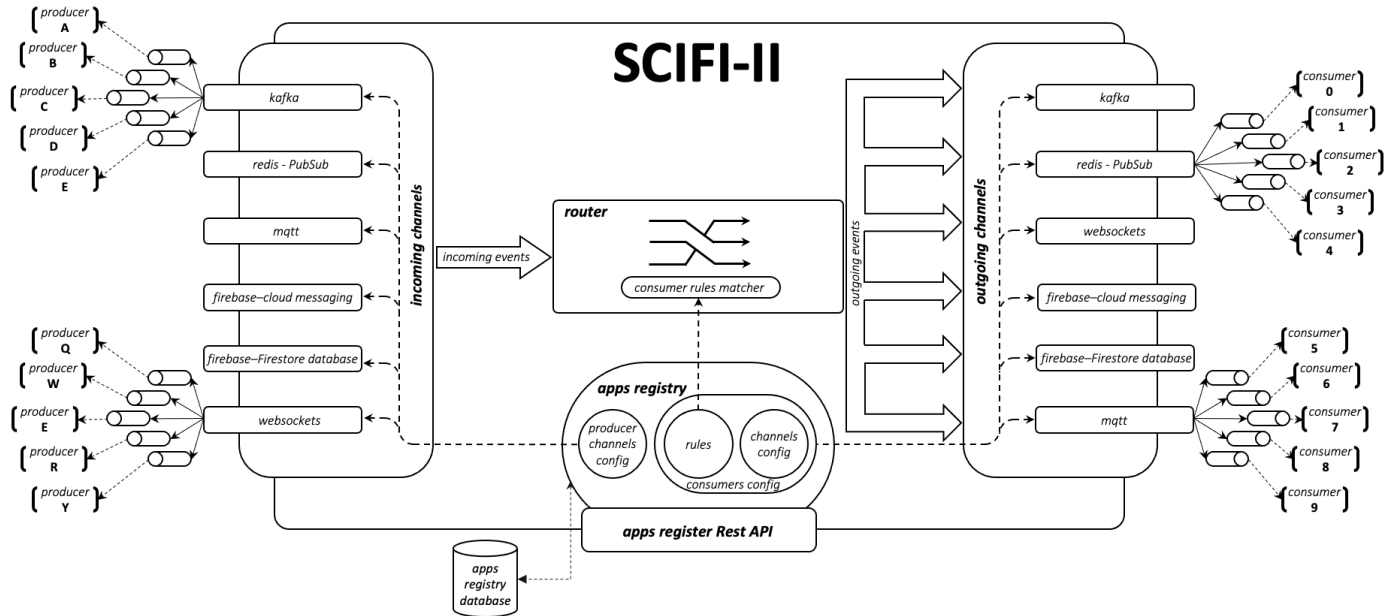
SCIFI-II

producer A
producer B
producer C
producer D
producer E

kafka
redis - PubSub
mqtt
firebase–cloud messaging
firebase–Firestore database
websockets

incoming channels

producer Q
producer W
producer E
producer R
producer Y

incoming events

router

consumer rules matcher

apps registry

producer channels config

rules

channels config

consumers config

apps register Rest API

apps registry database

outgoing events

outgoing channels

kafka
redis - PubSub
websockets
firebase–cloud messaging
firebase–Firestore database
mqtt

consumer 0
consumer 1
consumer 2
consumer 3
consumer 4
consumer 5
consumer 6
consumer 7
consumer 8
consumer 9